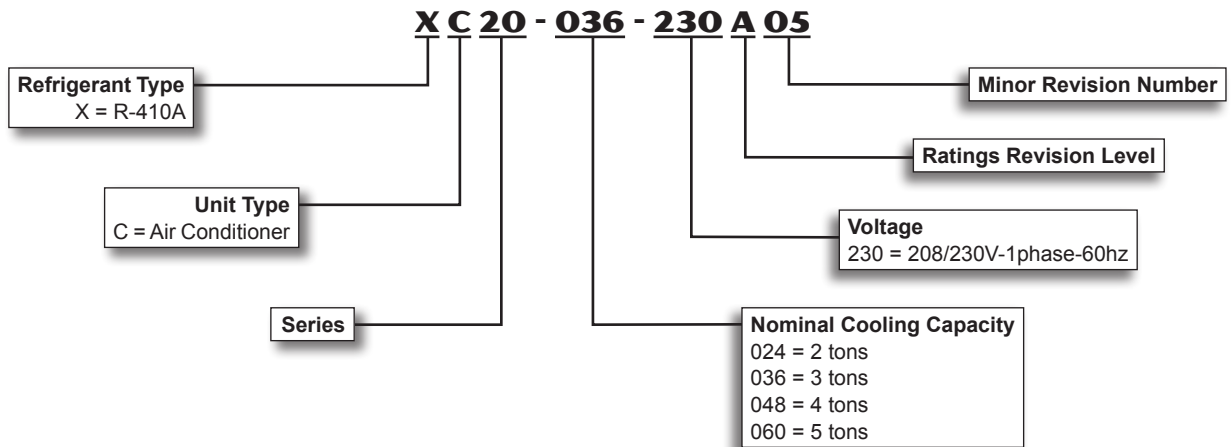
X C 20 - 036 - 230 A 05

Refrigerant Type
X = R-410A

Minor Revision Number

Ratings Revision Level

Unit Type
C = Air Conditioner

Voltage
230 = 208/230V-1phase-60hz

Series

Nominal Cooling Capacity
024 = 2 tons
036 = 3 tons
048 = 4 tons
060 = 5 tons